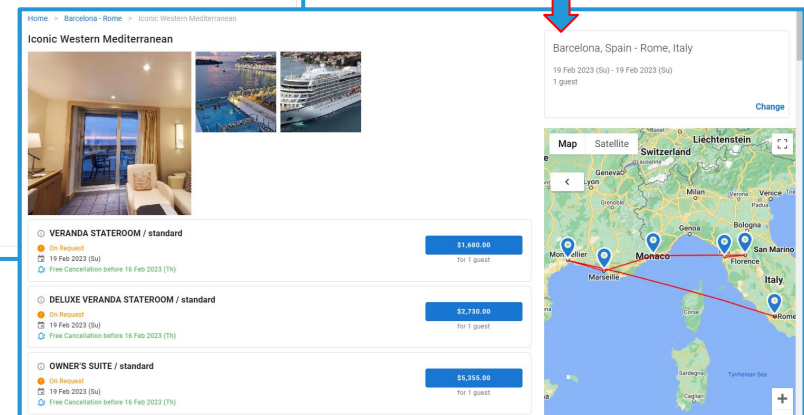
Home > Barcelona - Rome > Iconic Western Mediterranean

Iconic Western Mediterranean

VERANDA STATEROOM / standard
On Request
19 Feb 2023 (Su)
Free Cancellation before 16 Feb 2023 (Th)
$1,680.00
for 1 guest

DELUXE VERANDA STATEROOM / standard
On Request
19 Feb 2023 (Su)
Free Cancellation before 16 Feb 2023 (Th)
$2,730.00
for 1 guest

OWNER'S SUITE / standard
On Request
19 Feb 2023 (Su)
Free Cancellation before 16 Feb 2023 (Th)
$5,355.00
for 1 guest

Barcelona, Spain - Rome, Italy
19 Feb 2023 (Su) - 19 Feb 2023 (Su)
1 guest
Change

Map Satellite
Liechtenstein
Switzerland
Geneva
Lyon
Milan
Venice
Genoa
Bologna
San Marino
Monaco
Florence
Montpellier
Marseille
Italy
Corse
Rome
Sardegna
Tyrrhenian Sea
Cagliari
+